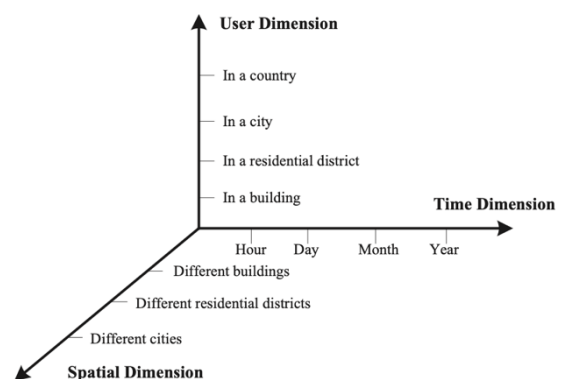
User Dimension

In a country

In a city

In a residential district

In a building

Time Dimension

Hour

Day

Month

Year

Different buildings

Different residential districts

Different cities

Spatial Dimension